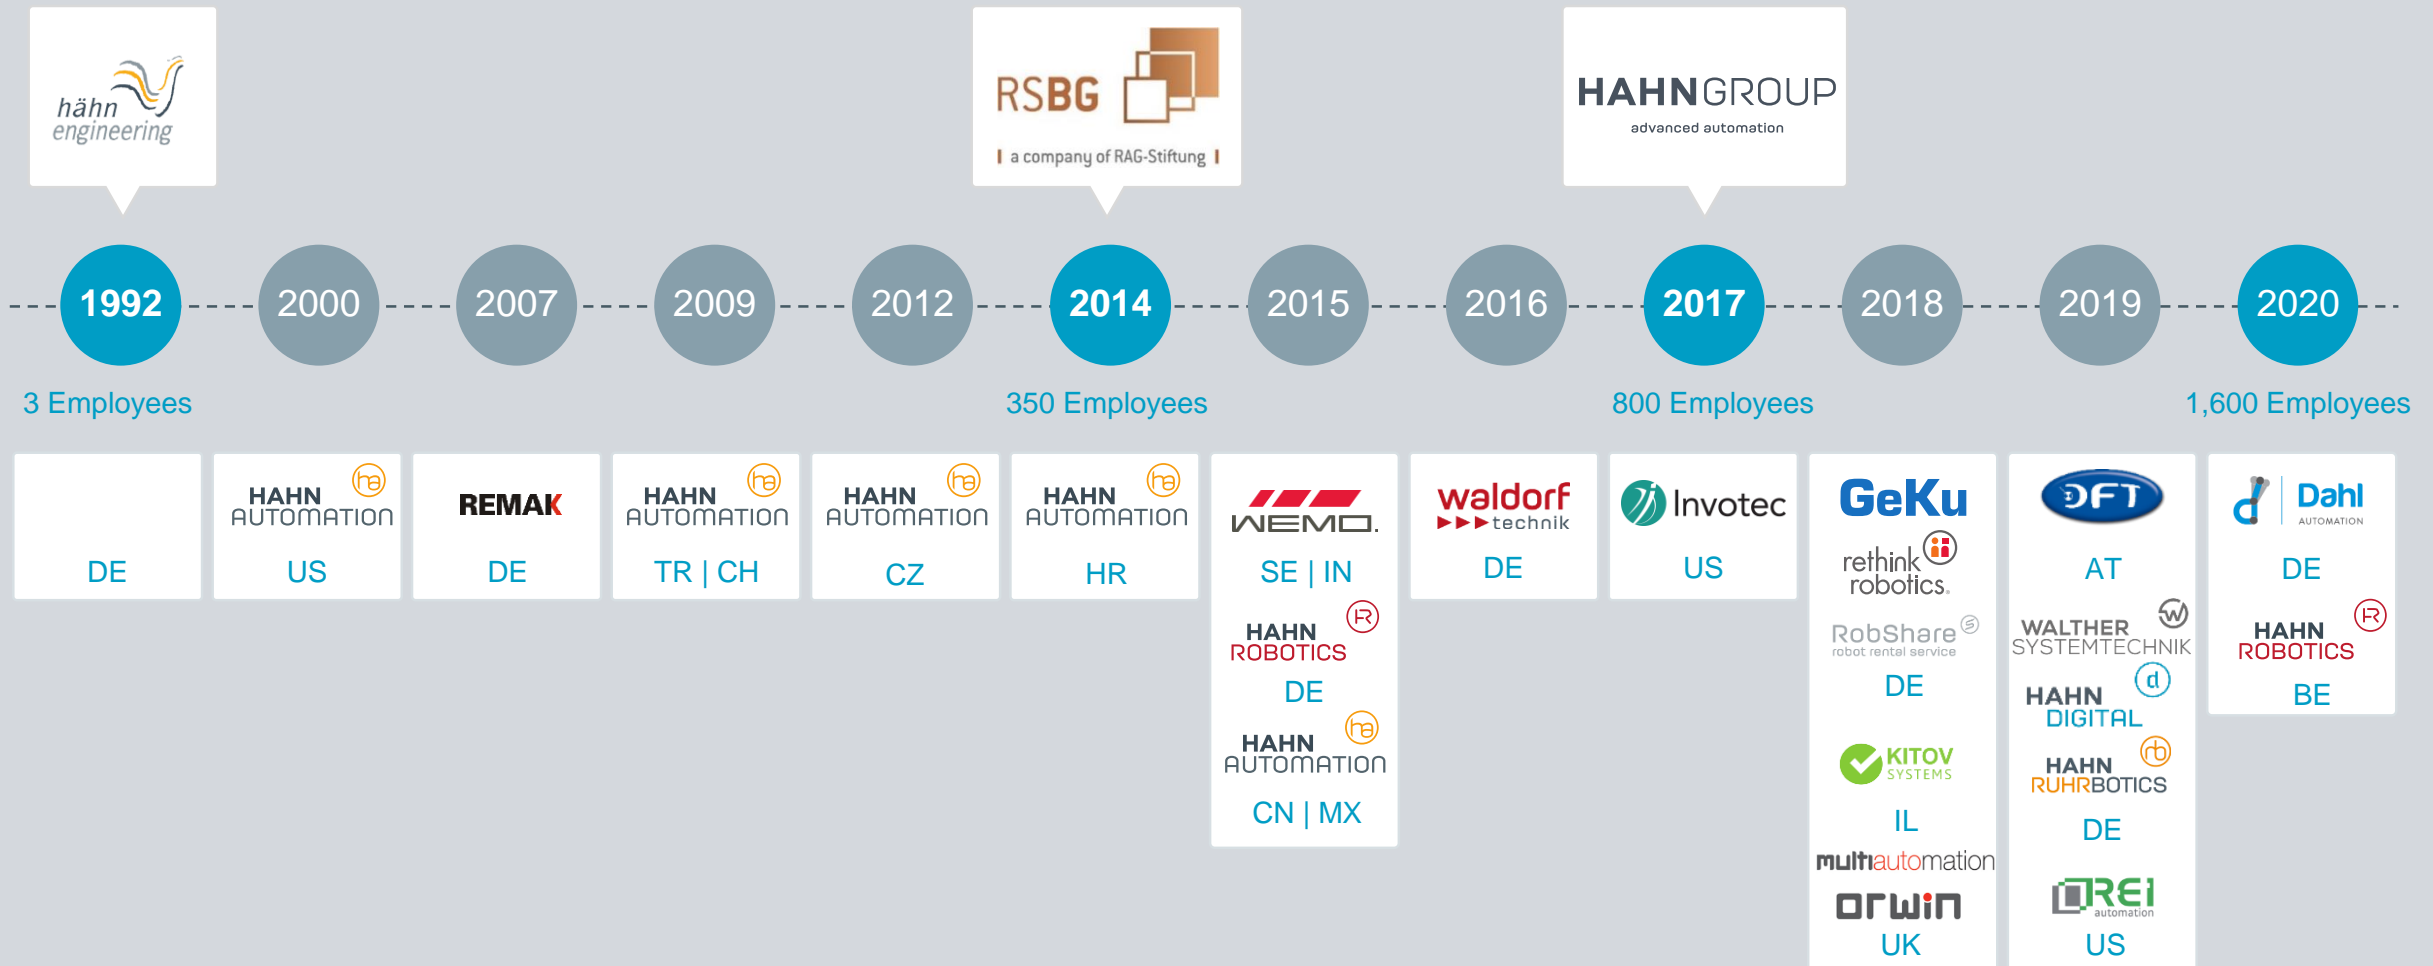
hähn engineering

RSBG
a company of RAG-Stiftung

HAHNGROUP
advanced automation

1992 2000 2007 2009 2012 2014 2015 2016 2017 2018 2019 2020

3 Employees

350 Employees

800 Employees

1,600 Employees

DE

HAHN AUTOMATION
US

REMAK
DE

HAHN AUTOMATION
TR | CH

HAHN AUTOMATION
CZ

HAHN AUTOMATION
HR

WEMO.
SE | IN
HAHN ROBOTICS
DE
HAHN AUTOMATION
CN | MX

waldorf technik
DE

Invotec
US

GeKu
rethink robotics.
RobShare
robot rental service
DE
KITOV SYSTEMS
IL
multiautomation
orwin
UK

DFT
AT
WALTHER SYSTEMTECHNIK
HAHN DIGITAL
HAHN RUHRBOTICS
DE
REI automation
US

Dahl AUTOMATION
DE
HAHN ROBOTICS
BE